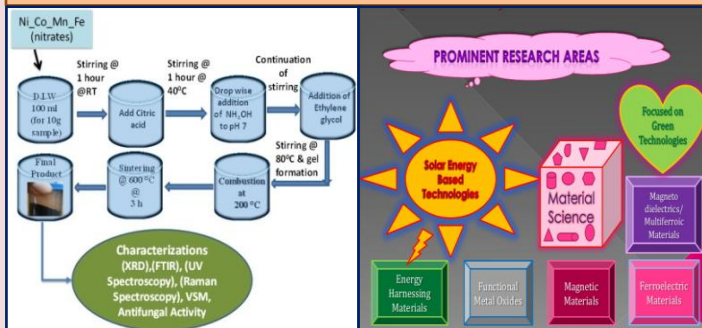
Ni_Co_Mn_Fe (nitrates)

Stirring @ 1 hour @RT

Stirring @ 1 hour @ 40$^0$C

Continuation of stirring

D.I.W 100 ml (for 10g sample)

Add Citric acid

Drop wise addition of $NH_4OH$ to pH 7

Addition of Ethylene glycol

Stirring @ 80$^0$C & gel formation

Final Product

Sintering @ 600$^0$C @ 3 h

Combustion at 200 $^0$C

Characterizations (XRD),(FTIR), (UV Spectroscopy), (Raman Spectroscopy), VSM, Antifungal Activity

PROMINENT RESEARCH AREAS

Focused on Green Technologies

Solar Energy Based Technologies

Material Science

Magneto dielectrics/ Multiferroic Materials

Energy Harnessing Materials

Functional Metal Oxides

Magnetic Materials

Ferroelectric Materials